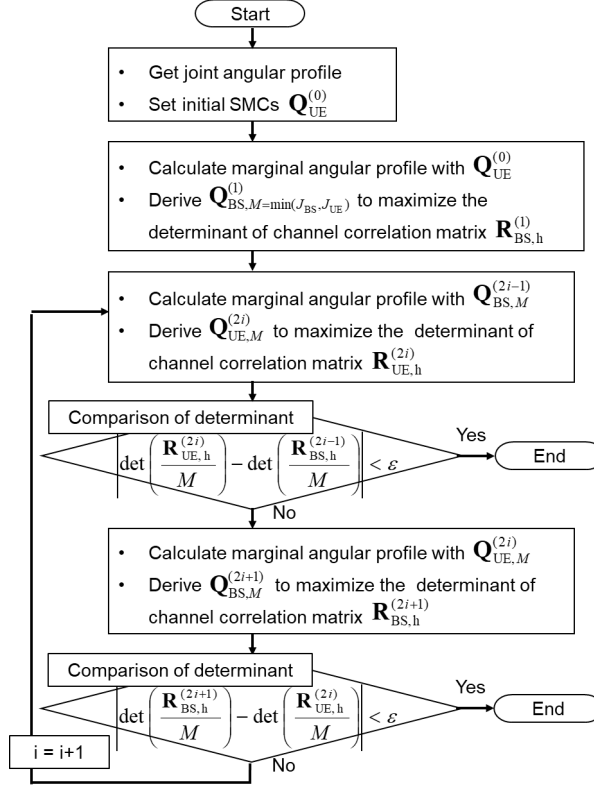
Start

- Get joint angular profile
- Set initial SMCs $\mathbf{Q}_{\mathrm{UE}}^{(0)}$

- Calculate marginal angular profile with $\mathbf{Q}_{\mathrm{UE}}^{(0)}$
- Derive $\mathbf{Q}_{\mathrm{BS},M=\min(J_{\mathrm{BS}},J_{\mathrm{UE}})}^{(1)}$ to maximize the determinant of channel correlation matrix $\mathbf{R}_{\mathrm{BS,h}}^{(1)}$

- Calculate marginal angular profile with $\mathbf{Q}_{\mathrm{BS},M}^{(2i-1)}$
- Derive $\mathbf{Q}_{\mathrm{UE},M}^{(2i)}$ to maximize the determinant of channel correlation matrix $\mathbf{R}_{\mathrm{UE,h}}^{(2i)}$

Comparison of determinant

$\left|\det\left(\frac{\mathbf{R}_{\mathrm{UE,h}}^{(2i)}}{M}\right)-\det\left(\frac{\mathbf{R}_{\mathrm{BS,h}}^{(2i-1)}}{M}\right)\right|<\varepsilon$

Yes

End

No

- Calculate marginal angular profile with $\mathbf{Q}_{\mathrm{UE},M}^{(2i)}$
- Derive $\mathbf{Q}_{\mathrm{BS},M}^{(2i+1)}$ to maximize the determinant of channel correlation matrix $\mathbf{R}_{\mathrm{BS,h}}^{(2i+1)}$

Comparison of determinant

$\left|\det\left(\frac{\mathbf{R}_{\mathrm{BS,h}}^{(2i+1)}}{M}\right)-\det\left(\frac{\mathbf{R}_{\mathrm{UE,h}}^{(2i)}}{M}\right)\right|<\varepsilon$

Yes

End

i = i+1

No